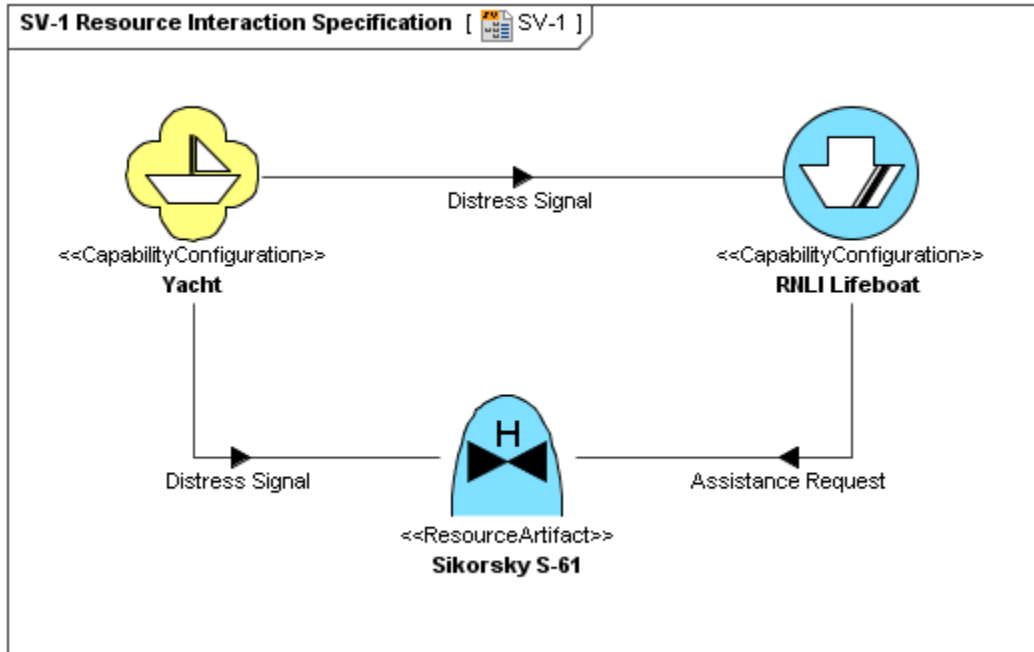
SV-1 Resource Interaction Specification [ SV-1 ]

Distress Signal

<<CapabilityConfiguration>>
Yacht

<<CapabilityConfiguration>>
RNLI Lifeboat

H

Distress Signal

Assistance Request

<<ResourceArtifact>>
Sikorsky S-61